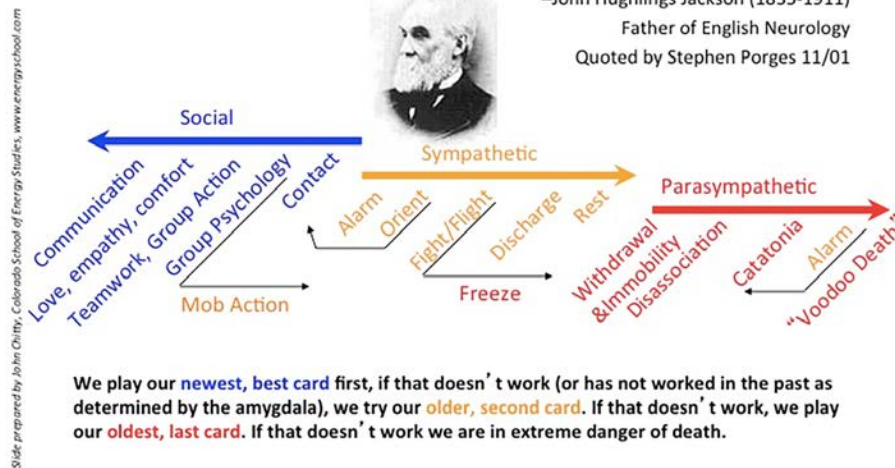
–John Hughlings Jackson (1835-1911)
Father of English Neurology
Quoted by Stephen Porges 11/01

Social

Communication
Love, empathy, comfort
Teamwork, Group Action
Group Psychology
Contact

Mob Action

Sympathetic

Alarm
Orient
Fight/Flight
Discharge
Rest

Freeze

Parasympathetic

Withdrawal
&Immobility
Disassociation
Catatonia
Alarm
"Voodoo Death"

We play our newest, best card first, if that doesn't work (or has not worked in the past as determined by the amygdala), we try our older, second card. If that doesn't work, we play our oldest, last card. If that doesn't work we are in extreme danger of death.

Slide prepared by John Chitty, Colorado School of Energy Studies, www.energyschool.com